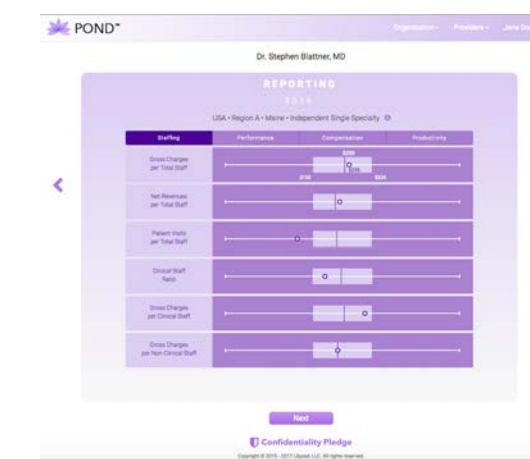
POND™

Organization · Providers · Jane Do

Dr. Stephen Blattner, MD

REPORTING

2016

USA • Region A • Maine • Independent Single Specialty

| Staffing | Performance | Compensation | Productivity |
|---|---|---|---|

Gross Charges per Total Staff

$250

$216

$130

$536

Net Revenues per Total Staff

Patient Visits per Total Staff

Clinical Staff Ratio

Gross Charges per Clinical Staff

Gross Charges per Non Clinical Staff

Next

Confidentiality Pledge

Copyright © 2015 - 2017 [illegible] LLC. All rights reserved.